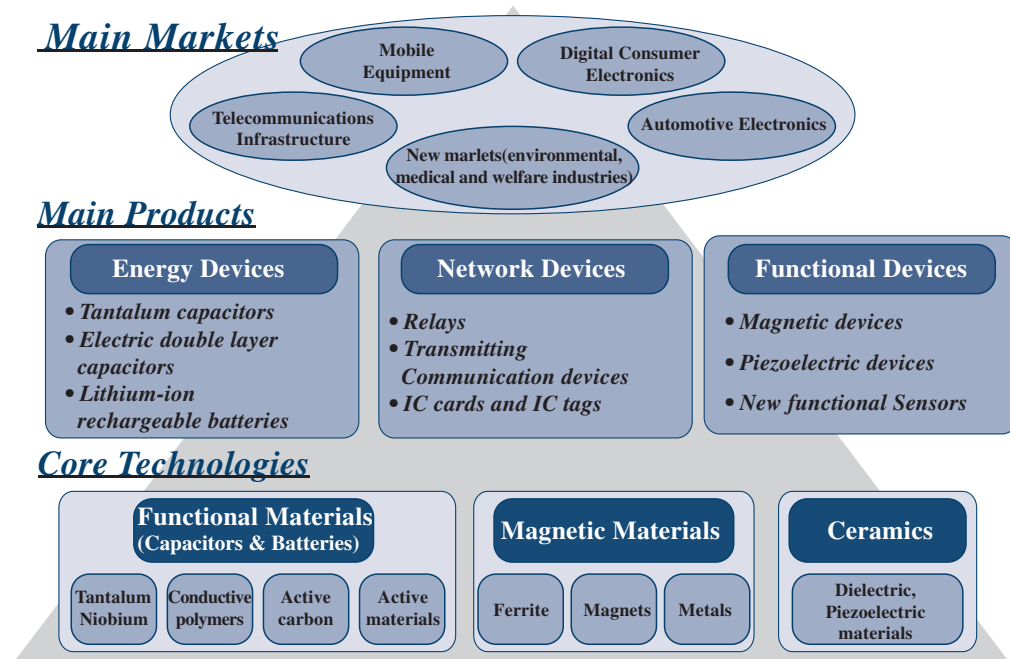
Main Markets

Mobile Equipment

Digital Consumer Electronics

Telecommunications Infrastructure

Automotive Electronics

New marlets(environmental, medical and welfare industries)

Main Products

Energy Devices

• Tantalum capacitors
• Electric double layer capacitors
• Lithium-ion rechargeable batteries

Network Devices

• Relays
• Transmitting Communication devices
• IC cards and IC tags

Functional Devices

• Magnetic devices
• Piezoelectric devices
• New functional Sensors

Core Technologies

Functional Materials (Capacitors & Batteries)

Tantalum Niobium

Conductive polymers

Active carbon

Active materials

Magnetic Materials

Ferrite

Magnets

Metals

Ceramics

Dielectric, Piezoelectric materials